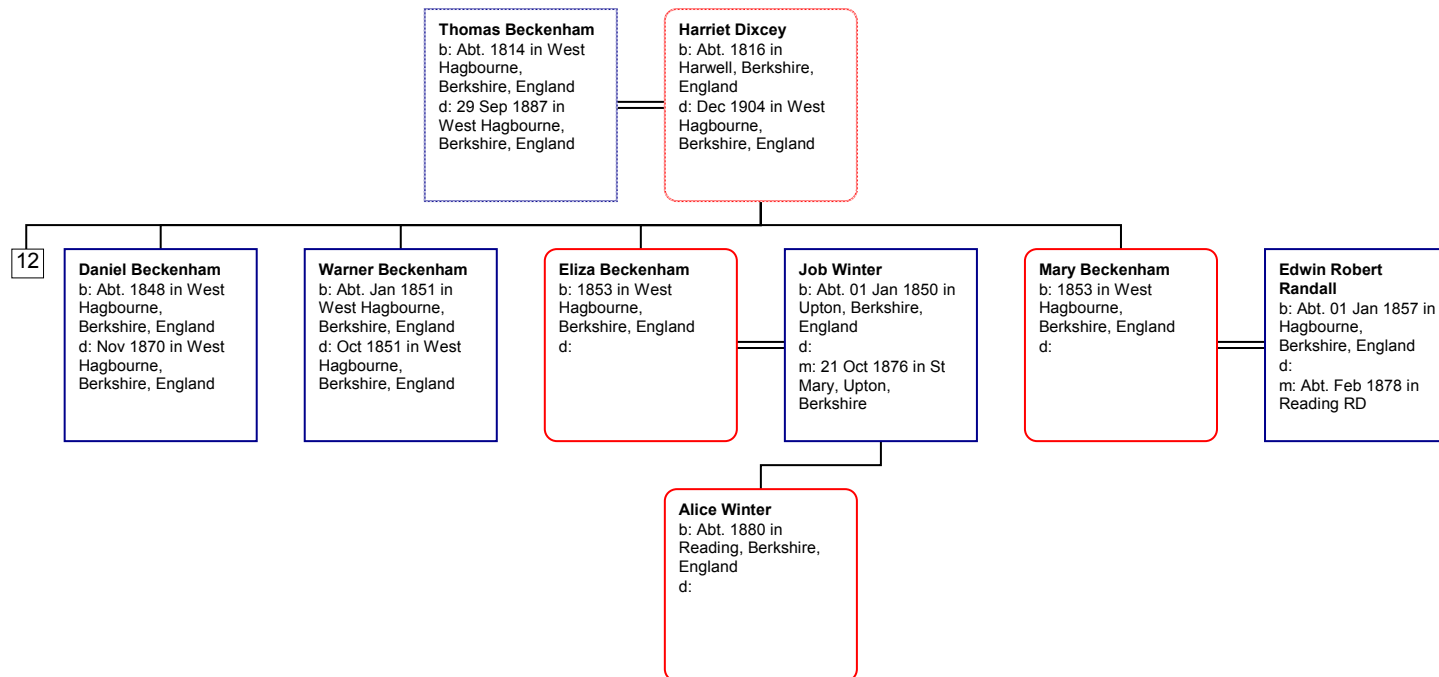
**Thomas Beckenham**
b: Abt. 1814 in West Hagbourne, Berkshire, England
d: 29 Sep 1887 in West Hagbourne, Berkshire, England

**Harriet Dixcey**
b: Abt. 1816 in Harwell, Berkshire, England
d: Dec 1904 in West Hagbourne, Berkshire, England

12

**Daniel Beckenham**
b: Abt. 1848 in West Hagbourne, Berkshire, England
d: Nov 1870 in West Hagbourne, Berkshire, England

**Warner Beckenham**
b: Abt. Jan 1851 in West Hagbourne, Berkshire, England
d: Oct 1851 in West Hagbourne, Berkshire, England

**Eliza Beckenham**
b: 1853 in West Hagbourne, Berkshire, England
d:

**Job Winter**
b: Abt. 01 Jan 1850 in Upton, Berkshire, England
d:
m: 21 Oct 1876 in St Mary, Upton, Berkshire

**Mary Beckenham**
b: 1853 in West Hagbourne, Berkshire, England
d:

**Edwin Robert Randall**
b: Abt. 01 Jan 1857 in Hagbourne, Berkshire, England
d:
m: Abt. Feb 1878 in Reading RD

**Alice Winter**
b: Abt. 1880 in Reading, Berkshire, England
d: